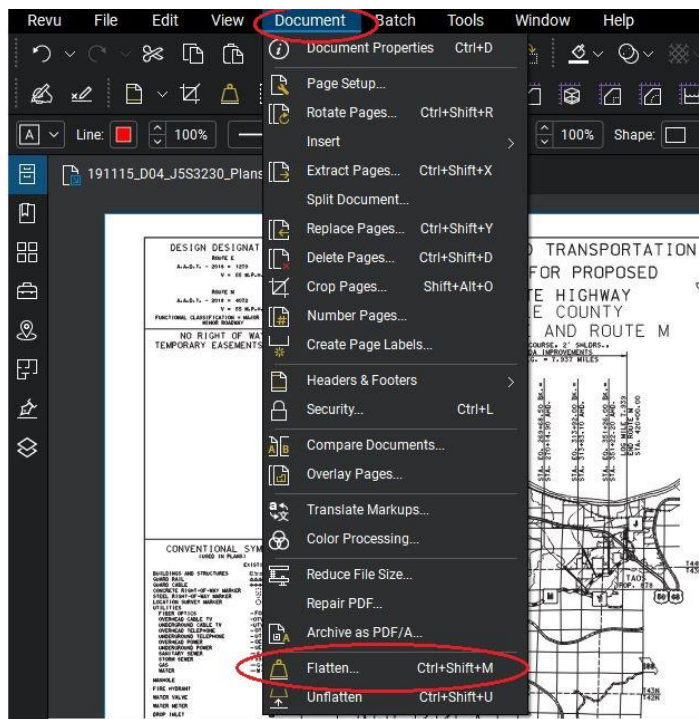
Revu File Edit View Document Batch Tools Window Help

Line: 100% 100% Shape:

191115_D04_J5S3230_Plans

Document Properties Ctrl+D
Page Setup...
Rotate Pages... Ctrl+Shift+R
Insert
Extract Pages... Ctrl+Shift+X
Split Document...
Replace Pages... Ctrl+Shift+Y
Delete Pages... Ctrl+Shift+D
Crop Pages... Shift+Alt+O
Number Pages...
Create Page Labels...
Headers & Footers
Security... Ctrl+L
Compare Documents...
Overlay Pages...
Translate Markups...
Color Processing...
Reduce File Size...
Repair PDF...
Archive as PDF/A...
Flatten... Ctrl+Shift+M
Unflatten Ctrl+Shift+U

DESIGN DESIGNAT
ROUTE E
ROUTE M
NO RIGHT OF WA
TEMPORARY EASEMENTS
CONVENTIONAL SYM

D TRANSPORTATION
FOR PROPOSED
TE HIGHWAY
E COUNTY
AND ROUTE M